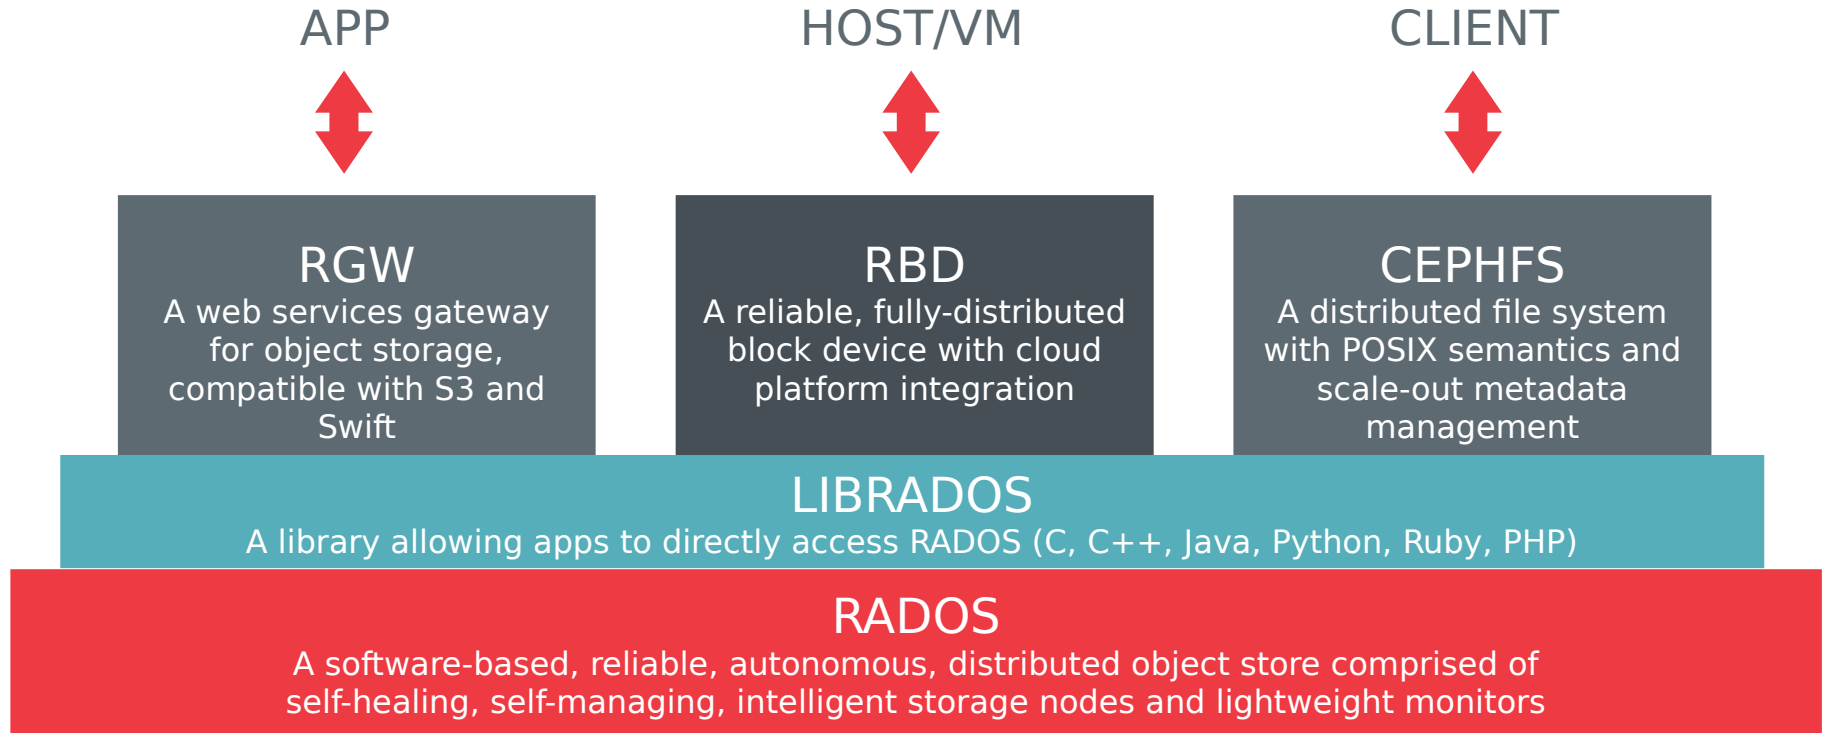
APP

HOST/VM

CLIENT

RGW
A web services gateway for object storage, compatible with S3 and Swift

RBD
A reliable, fully-distributed block device with cloud platform integration

CEPHFS
A distributed file system with POSIX semantics and scale-out metadata management

LIBRADOS
A library allowing apps to directly access RADOS (C, C++, Java, Python, Ruby, PHP)

RADOS
A software-based, reliable, autonomous, distributed object store comprised of self-healing, self-managing, intelligent storage nodes and lightweight monitors